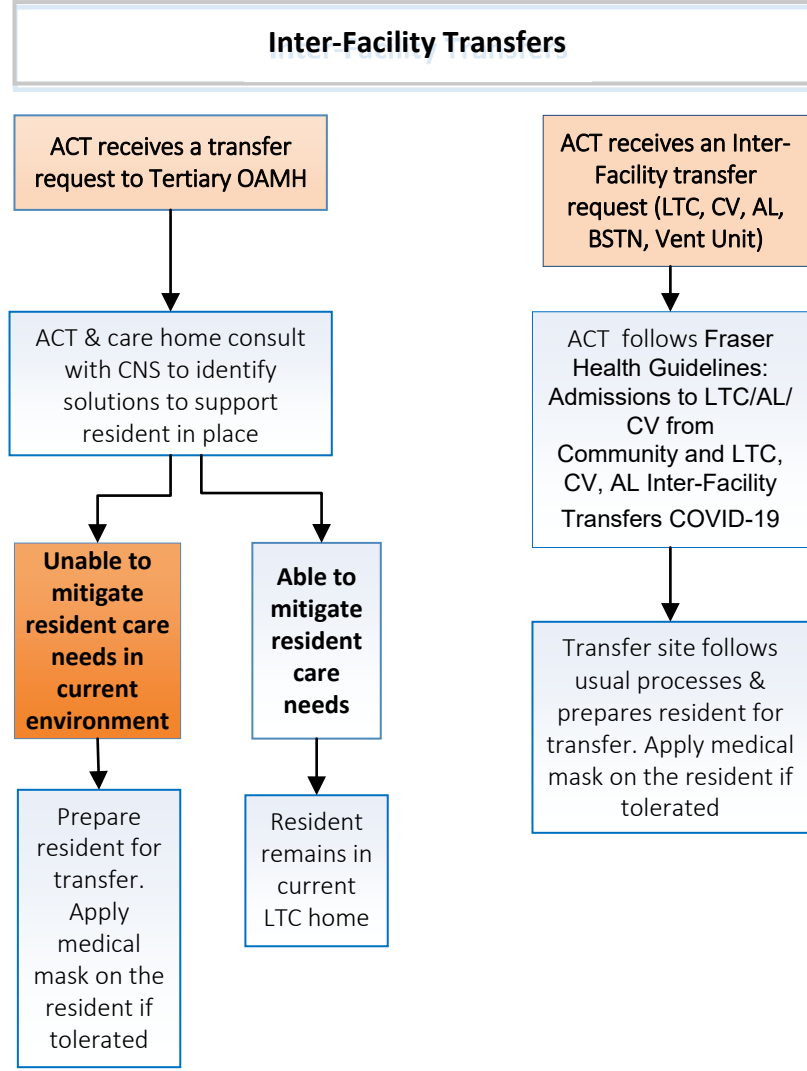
**Inter-Facility Transfers**

ACT receives a transfer request to Tertiary OAMH

ACT & care home consult with CNS to identify solutions to support resident in place

**Unable to mitigate resident care needs in current environment**

Prepare resident for transfer. Apply medical mask on the resident if tolerated

**Able to mitigate resident care needs**

Resident remains in current LTC home

ACT receives an Inter-Facility transfer request (LTC, CV, AL, BSTN, Vent Unit)

ACT follows Fraser Health Guidelines: Admissions to LTC/AL/CV from Community and LTC, CV, AL Inter-Facility Transfers COVID-19

Transfer site follows usual processes & prepares resident for transfer. Apply medical mask on the resident if tolerated